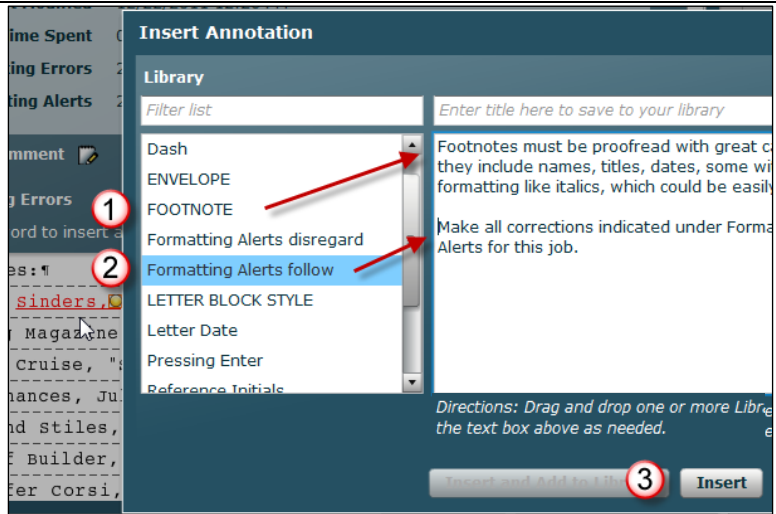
ime Spent
ing Errors
ting Alerts

mment

g Errors
ord to insert a

es:¶
Sinders,
y Magazine
Cruise, "
hances, Jul
nd Stiles,
f Builder,
fer Corsi,

Insert Annotation

Library

Filter list

Enter title here to save to your library

Dash
ENVELOPE
FOOTNOTE
Formatting Alerts disregard
Formatting Alerts follow
LETTER BLOCK STYLE
Letter Date
Pressing Enter
Reference Initials

Footnotes must be proofread with great c
they include names, titles, dates, some wi
formatting like italics, which could be easily

Make all corrections indicated under Forma
Alerts for this job.

Directions: Drag and drop one or more Libr
the text box above as needed.

1
2
3

Insert and Add to Li
Insert